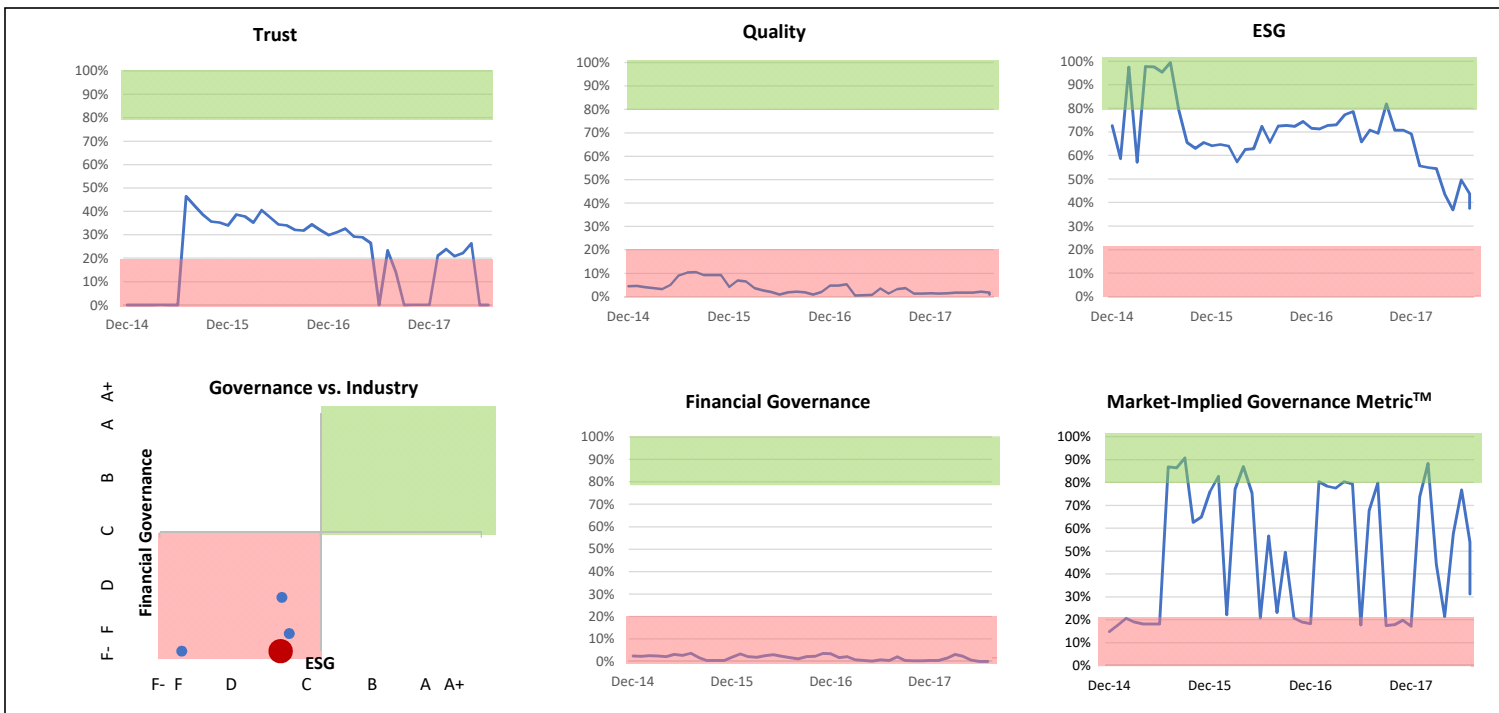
Trust

100%
90%
80%
70%
60%
50%
40%
30%
20%
10%
0%
Dec-14 Dec-15 Dec-16 Dec-17

Quality

100%
90%
80%
70%
60%
50%
40%
30%
20%
10%
0%
Dec-14 Dec-15 Dec-16 Dec-17

ESG

100%
90%
80%
70%
60%
50%
40%
30%
20%
10%
0%
Dec-14 Dec-15 Dec-16 Dec-17

Governance vs. Industry

A+
A
B
C
D
F
F-
Financial Governance
ESG
F- F D C B A A+

Financial Governance

100%
90%
80%
70%
60%
50%
40%
30%
20%
10%
0%
Dec-14 Dec-15 Dec-16 Dec-17

Market-Implied Governance Metric$^{TM}$

100%
90%
80%
70%
60%
50%
40%
30%
20%
10%
0%
Dec-14 Dec-15 Dec-16 Dec-17